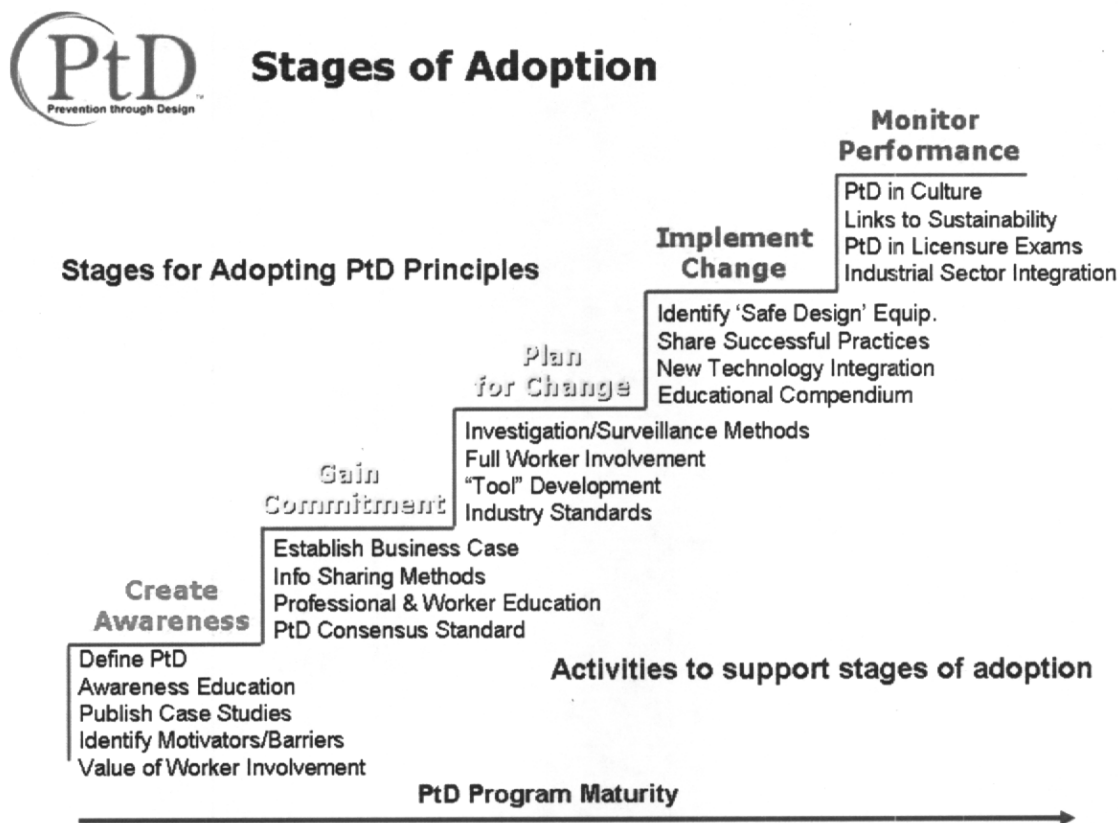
PtD
Prevention through Design

Stages of Adoption

Stages for Adopting PtD Principles

Monitor Performance
PtD in Culture
Links to Sustainability
PtD in Licensure Exams
Industrial Sector Integration

Implement Change
Identify 'Safe Design' Equip.
Share Successful Practices
New Technology Integration
Educational Compendium

Plan for Change
Investigation/Surveillance Methods
Full Worker Involvement
"Tool" Development
Industry Standards

Gain Commitment
Establish Business Case
Info Sharing Methods
Professional & Worker Education
PtD Consensus Standard

Create Awareness
Define PtD
Awareness Education
Publish Case Studies
Identify Motivators/Barriers
Value of Worker Involvement

Activities to support stages of adoption

PtD Program Maturity